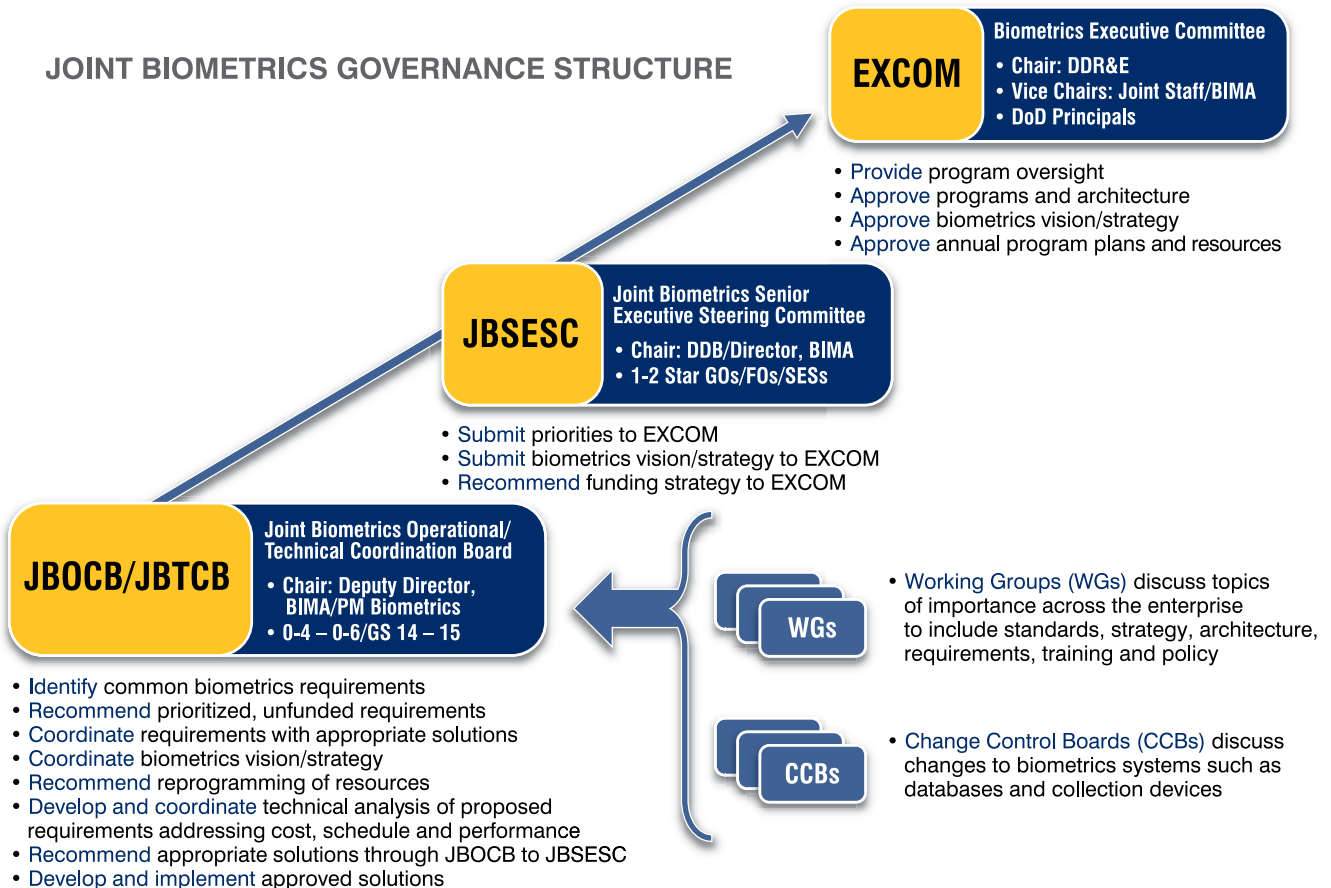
JOINT BIOMETRICS GOVERNANCE STRUCTURE

EXCOM

Biometrics Executive Committee
• Chair: DDR&E
• Vice Chairs: Joint Staff/BIMA
• DoD Principals

• Provide program oversight
• Approve programs and architecture
• Approve biometrics vision/strategy
• Approve annual program plans and resources

JBSESC

Joint Biometrics Senior Executive Steering Committee
• Chair: DDB/Director, BIMA
• 1-2 Star GOs/FOs/SESs

• Submit priorities to EXCOM
• Submit biometrics vision/strategy to EXCOM
• Recommend funding strategy to EXCOM

JBOCB/JBTCB

Joint Biometrics Operational/ Technical Coordination Board
• Chair: Deputy Director, BIMA/PM Biometrics
• 0-4 – 0-6/GS 14 – 15

• Identify common biometrics requirements
• Recommend prioritized, unfunded requirements
• Coordinate requirements with appropriate solutions
• Coordinate biometrics vision/strategy
• Recommend reprogramming of resources
• Develop and coordinate technical analysis of proposed requirements addressing cost, schedule and performance
• Recommend appropriate solutions through JBOCB to JBSESC
• Develop and implement approved solutions

WGs

• Working Groups (WGs) discuss topics of importance across the enterprise to include standards, strategy, architecture, requirements, training and policy

CCBs

• Change Control Boards (CCBs) discuss changes to biometrics systems such as databases and collection devices